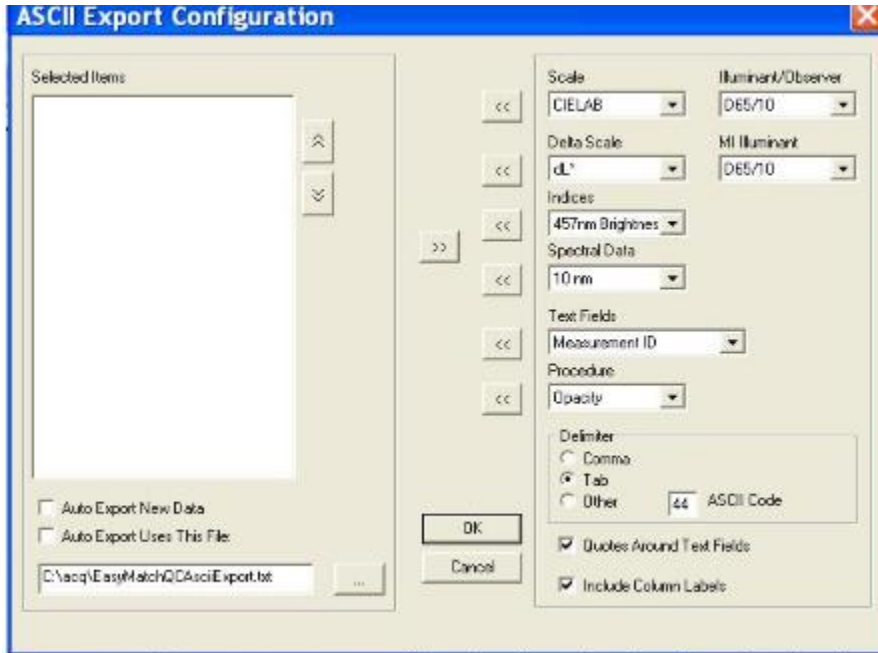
ASCII Export Configuration

Selected Items

Auto Export New Data
Auto Export Uses This File:
C:\acq\EasyMatchQCAsciiExport.txt
...

>>

OK
Cancel

<<
Scale
CIELAB
Illuminant/Observer
D65/10

<<
Delta Scale
dL*
MI Illuminant
D65/10

<<
Indices
457nm Brightnes

<<
Spectral Data
10 nm

<<
Text Fields
Measurement ID

<<
Procedure
Opacity

Delimiter
Comma
Tab
Other
44
ASCII Code

Quotes Around Text Fields
Include Column Labels